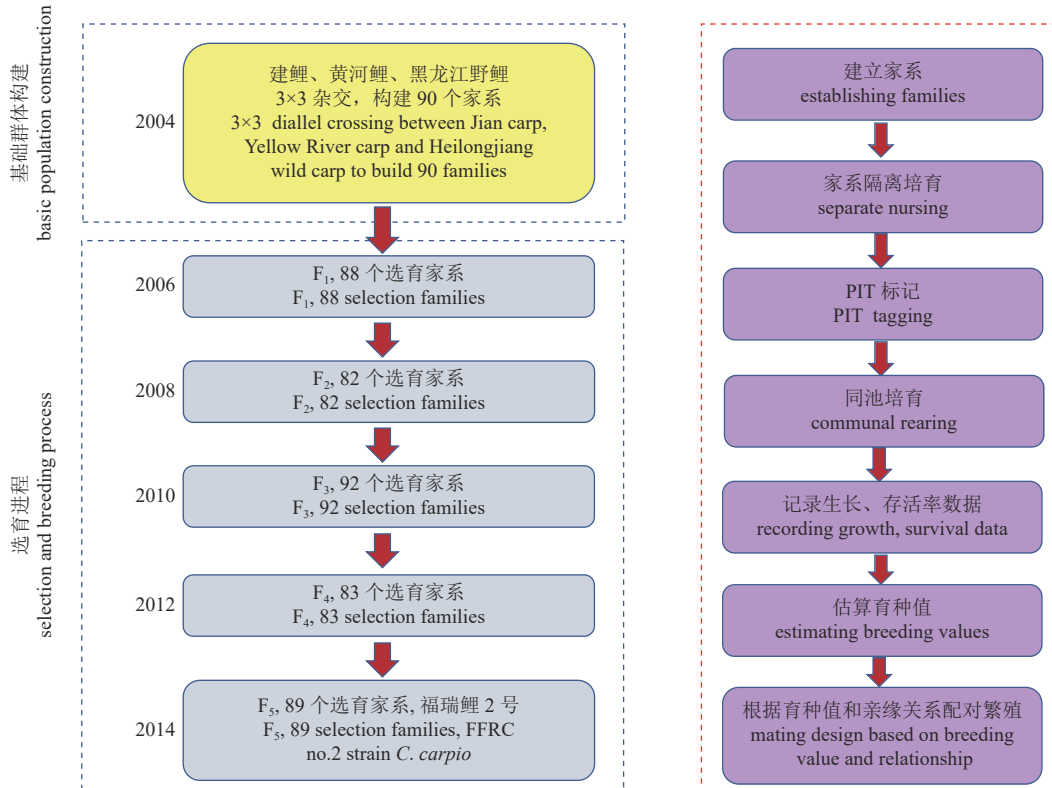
基础群体构建
basic population construction

2004

建鲤、黄河鲤、黑龙江野鲤
3×3 杂交，构建 90 个家系
3×3 diallel crossing between Jian carp, Yellow River carp and Heilongjiang wild carp to build 90 families

选育进程
selection and breeding process

2006

$F_1$, 88 个选育家系
$F_1$, 88 selection families

2008

$F_2$, 82 个选育家系
$F_2$, 82 selection families

2010

$F_3$, 92 个选育家系
$F_3$, 92 selection families

2012

$F_4$, 83 个选育家系
$F_4$, 83 selection families

2014

$F_5$, 89 个选育家系, 福瑞鲤 2 号
$F_5$, 89 selection families, FFRC no.2 strain C. carpio

建立家系
establishing families

家系隔离培育
separate nursing

PIT 标记
PIT tagging

同池培育
communal rearing

记录生长、存活率数据
recording growth, survival data

估算育种值
estimating breeding values

根据育种值和亲缘关系配对繁殖
mating design based on breeding value and relationship